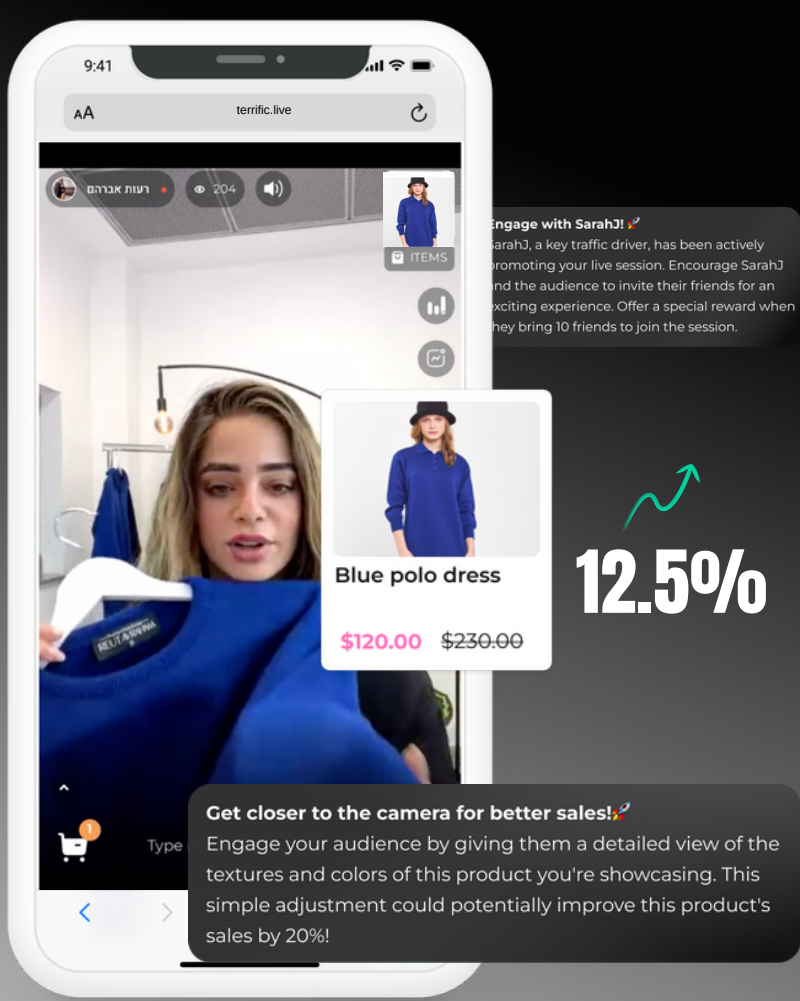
9:41

AA terrific.live

רעות אברהם 204

ITEMS

Engage with SarahJ! 🚀
SarahJ, a key traffic driver, has been actively promoting your live session. Encourage SarahJ and the audience to invite their friends for an exciting experience. Offer a special reward when they bring 10 friends to join the session.

Blue polo dress

$120.00 $230.00

12.5%

REUT AVRAHAM

1

Type

Get closer to the camera for better sales!🚀
Engage your audience by giving them a detailed view of the textures and colors of this product you're showcasing. This simple adjustment could potentially improve this product's sales by 20%!